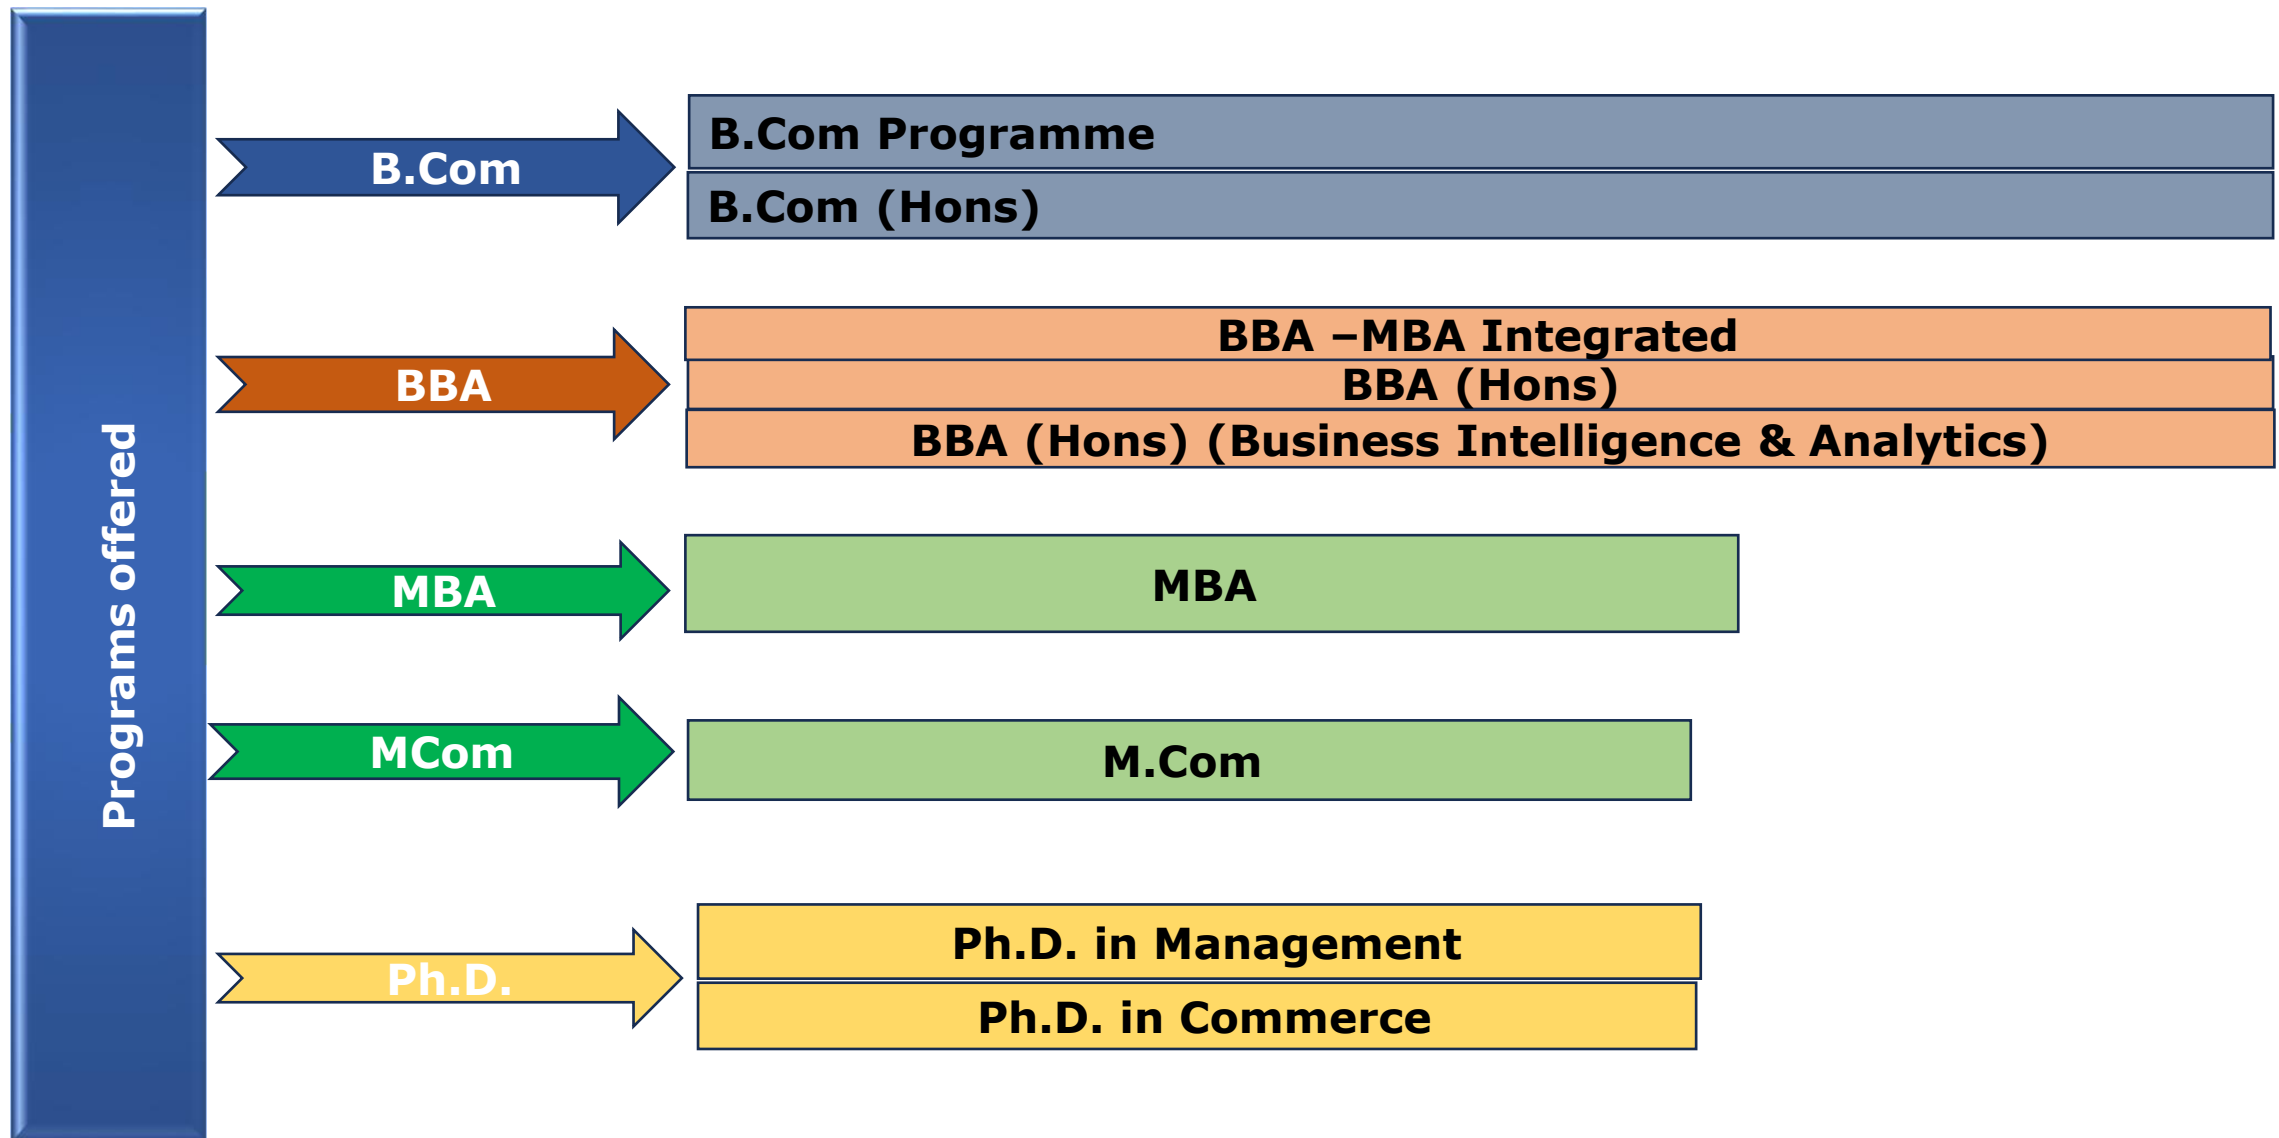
Programs offered

B.Com

B.Com Programme

B.Com (Hons)

BBA

BBA –MBA Integrated

BBA (Hons)

BBA (Hons) (Business Intelligence & Analytics)

MBA

MBA

MCom

M.Com

Ph.D.

Ph.D. in Management

Ph.D. in Commerce